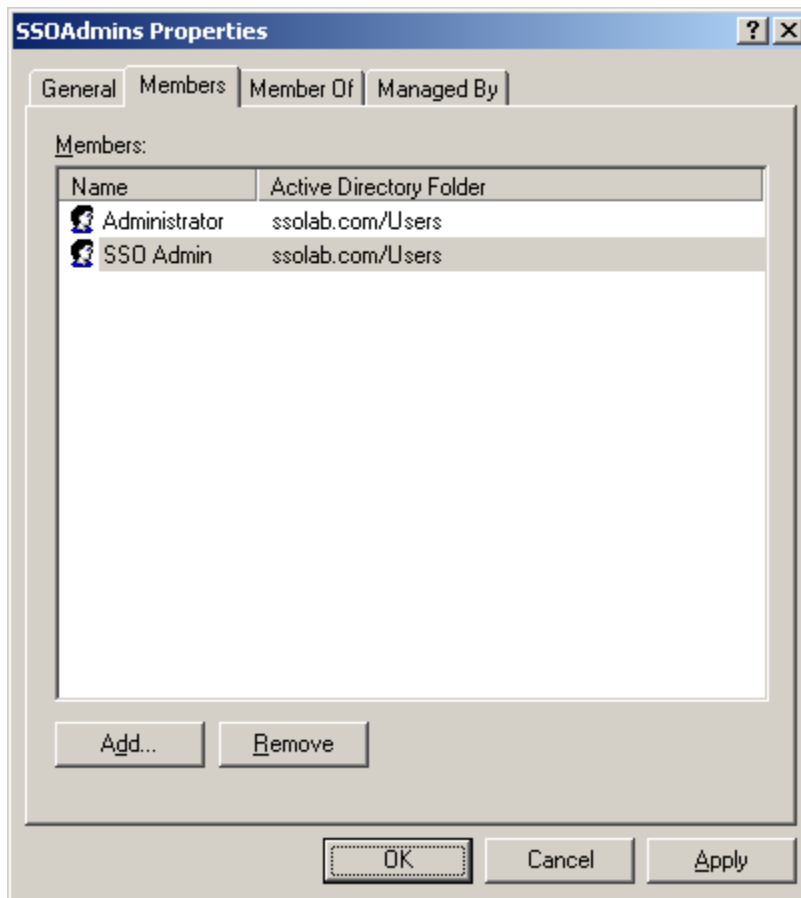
SSOAdmins Properties

?

General | Members | Member Of | Managed By

Members:

| Name | Active Directory Folder |
|---|---|
| Administrator | ssolab.com/Users |
| SSO Admin | ssolab.com/Users |

Add...

Remove

OK

Cancel

Apply